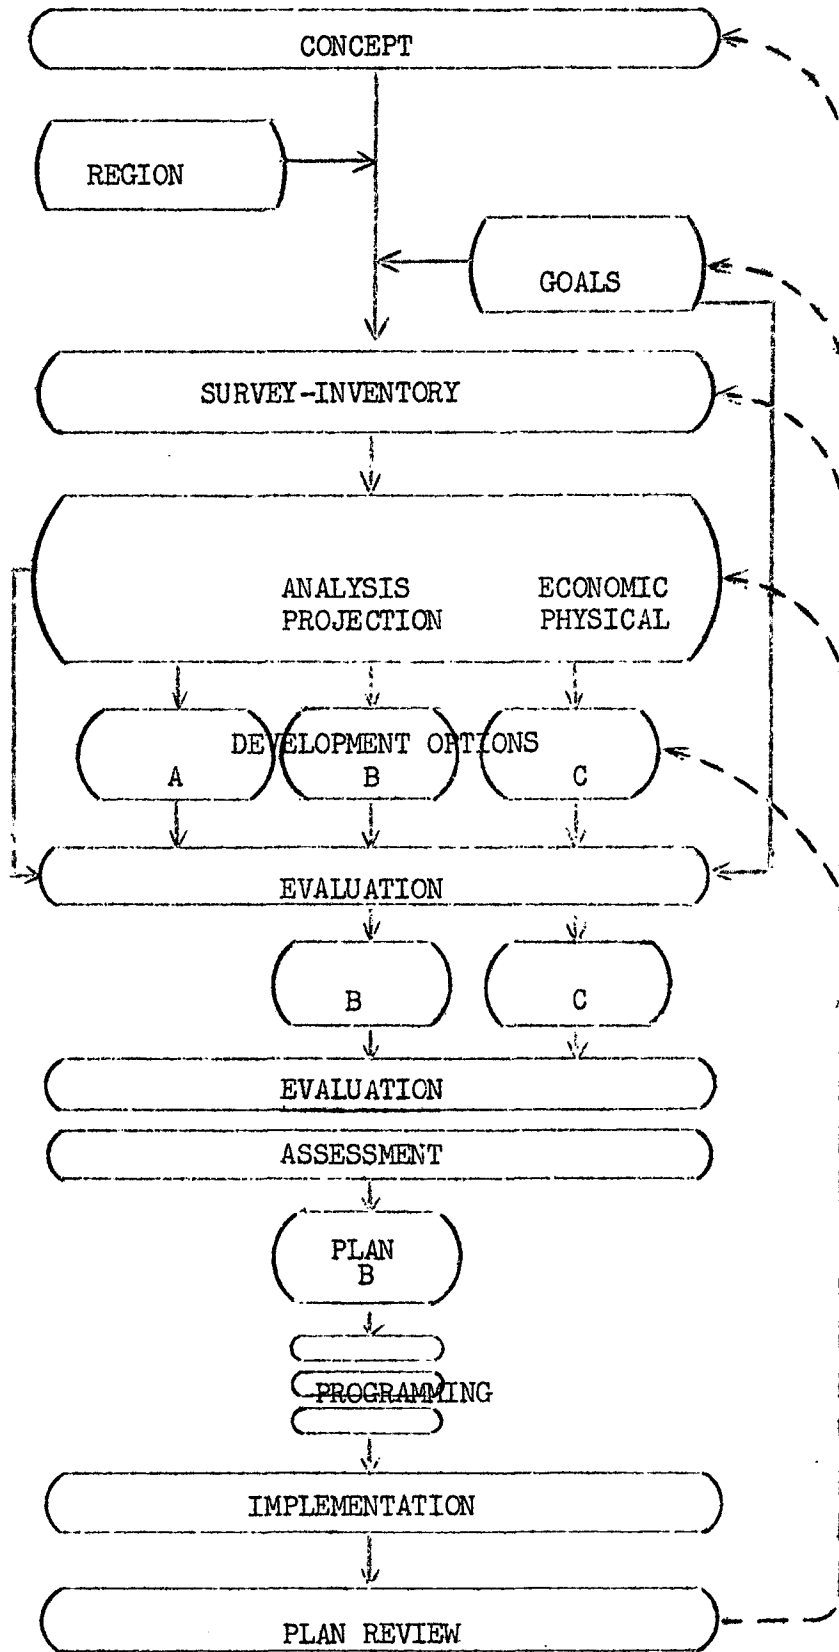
CONCEPT

REGION

GOALS

SURVEY-INVENTORY

ANALYSIS PROJECTION

ECONOMIC PHYSICAL

DEVELOPMENT OPTIONS

A

B

C

EVALUATION

B

C

EVALUATION

ASSESSMENT

PLAN B

PROGRAMMING

IMPLEMENTATION

PLAN REVIEW